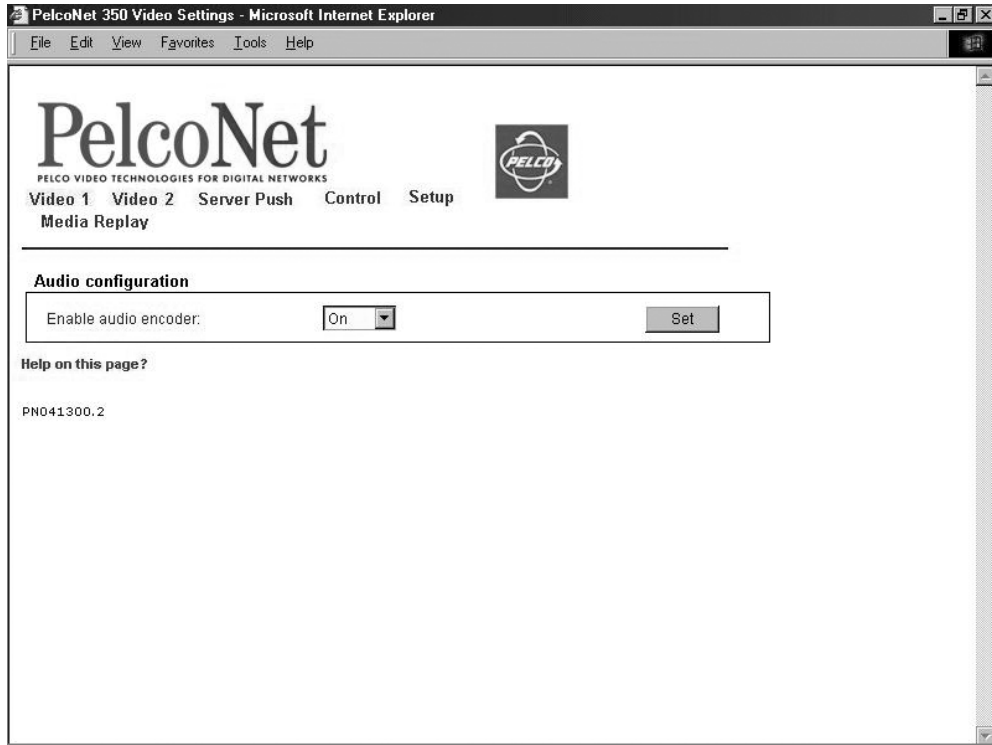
PelcoNet 350 Video Settings - Microsoft Internet Explorer

File Edit View Favorites Tools Help

PelcoNet
PELCO VIDEO TECHNOLOGIES FOR DIGITAL NETWORKS

PELCO

Video 1 Video 2 Server Push Control Setup
Media Replay

Audio configuration

Enable audio encoder: On Set

Help on this page?

PN041300.2